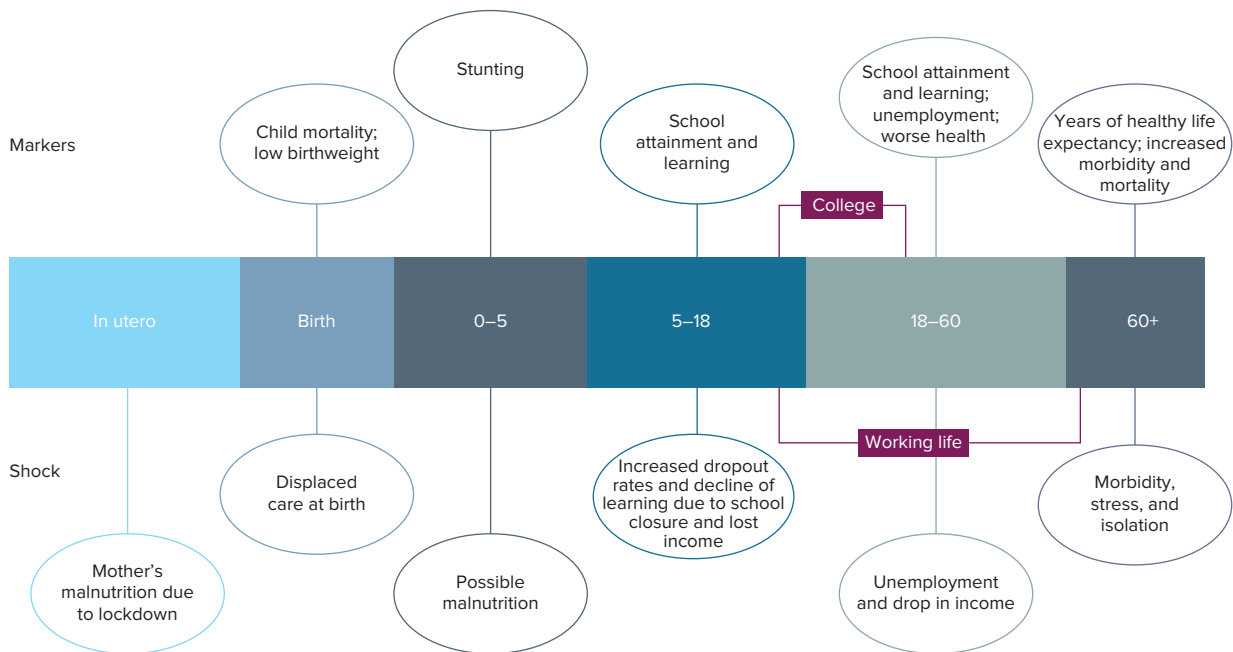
Markers

Child mortality; low birthweight

Stunting

School attainment and learning

College

School attainment and learning; unemployment; worse health

Years of healthy life expectancy; increased morbidity and mortality

In utero

Birth

0–5

5–18

18–60

60+

Shock

Working life

Mother's malnutrition due to lockdown

Displaced care at birth

Possible malnutrition

Increased dropout rates and decline of learning due to school closure and lost income

Unemployment and drop in income

Morbidity, stress, and isolation